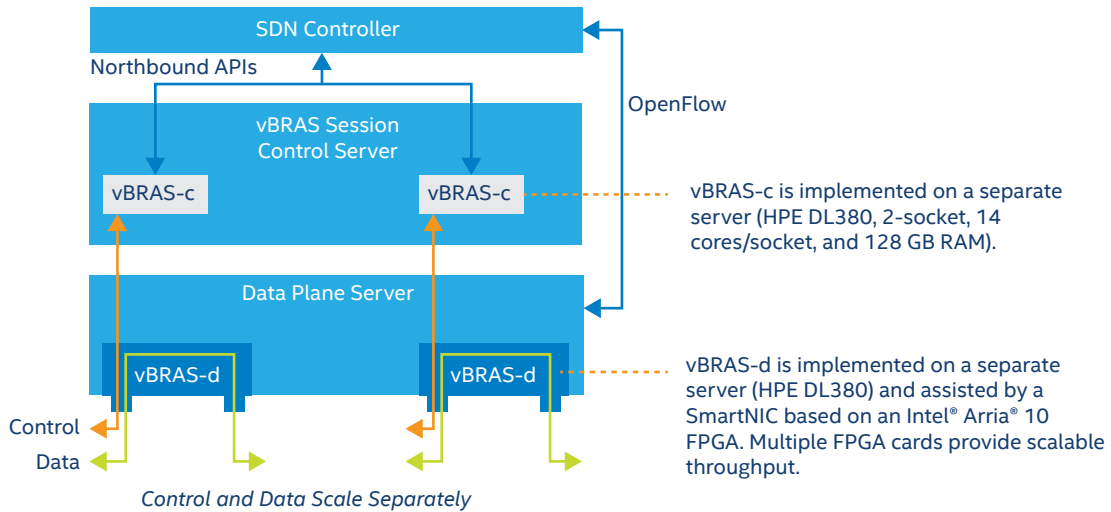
SDN Controller

Northbound APIs

OpenFlow

vBRAS Session Control Server

vBRAS-c

vBRAS-c

vBRAS-c is implemented on a separate server (HPE DL380, 2-socket, 14 cores/socket, and 128 GB RAM).

Data Plane Server

vBRAS-d

vBRAS-d

vBRAS-d is implemented on a separate server (HPE DL380) and assisted by a SmartNIC based on an Intel® Arria® 10 FPGA. Multiple FPGA cards provide scalable throughput.

Control

Data

Control and Data Scale Separately